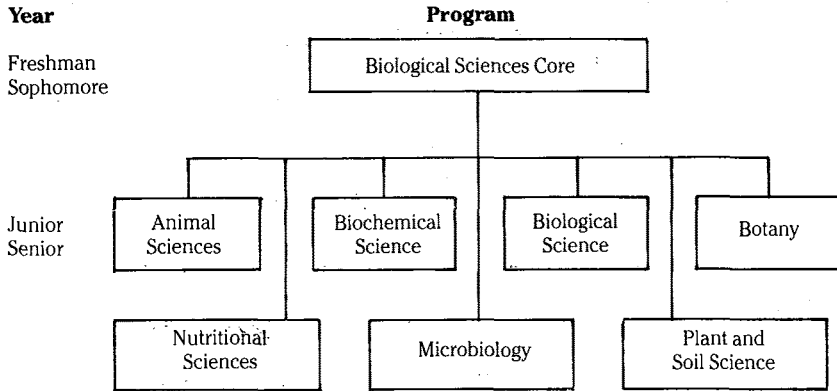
Year

Program

Freshman
Sophomore

Biological Sciences Core

Junior
Senior

Animal Sciences

Biochemical Science

Biological Science

Botany

Nutritional Sciences

Microbiology

Plant and Soil Science